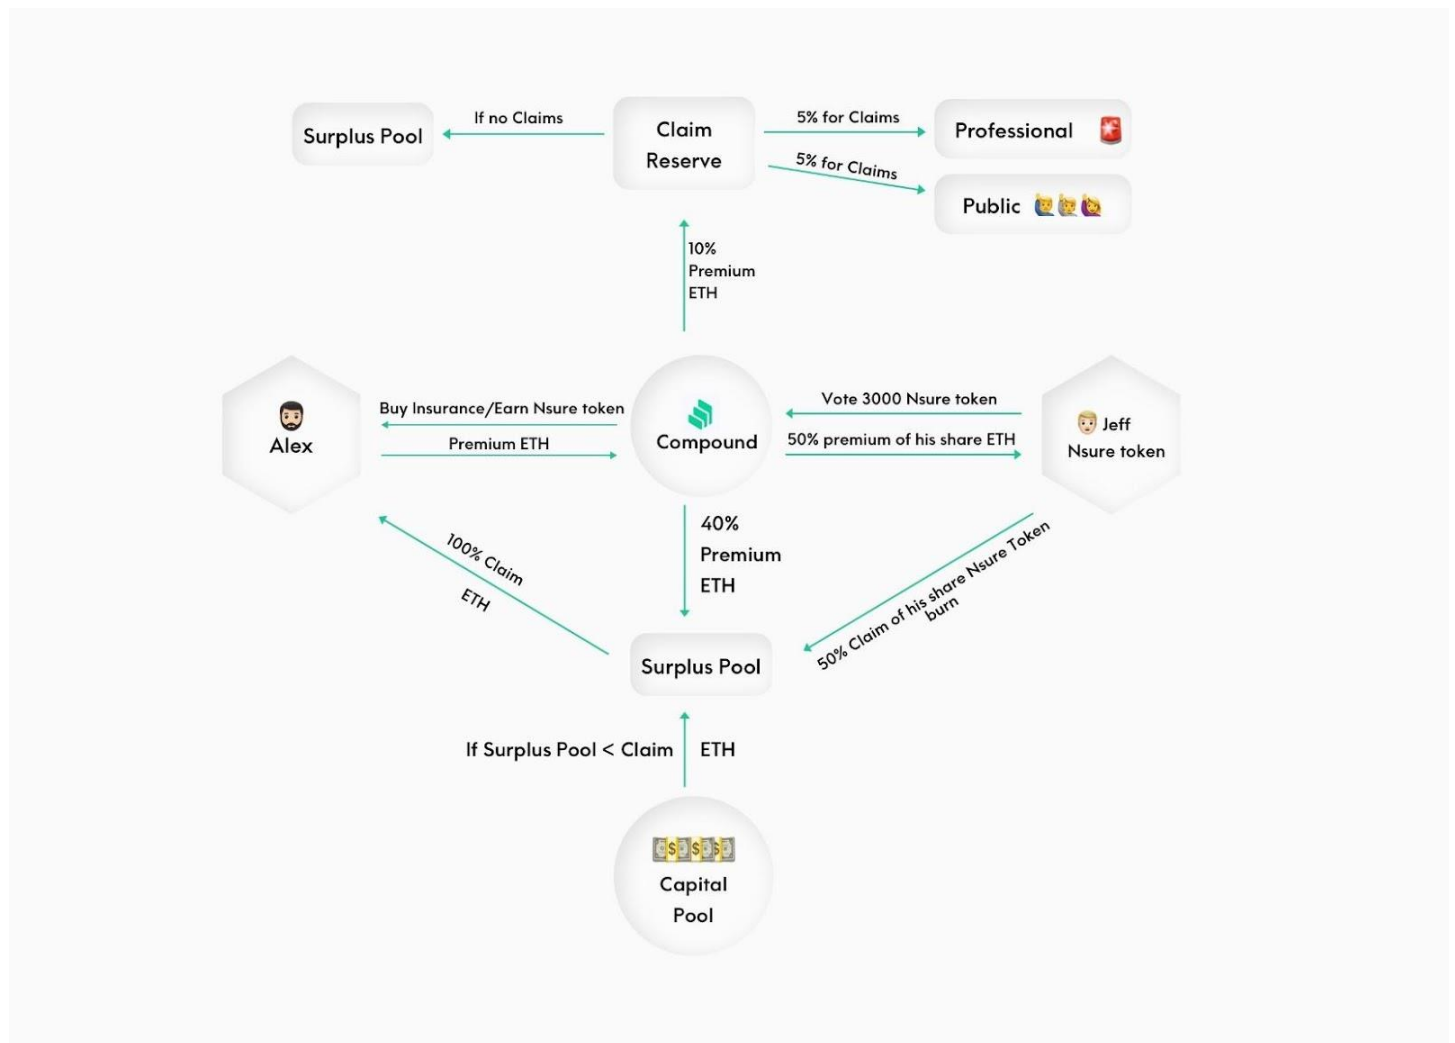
Surplus Pool

If no Claims

Claim Reserve

5% for Claims

Professional

5% for Claims

Public

10% Premium ETH

Alex

Buy Insurance/Earn Nsure token

Premium ETH

Compound

Vote 3000 Nsure token

50% premium of his share ETH

Jeff Nsure token

100% Claim ETH

40% Premium ETH

50% Claim of his share Nsure Token burn

Surplus Pool

If Surplus Pool < Claim

ETH

Capital Pool